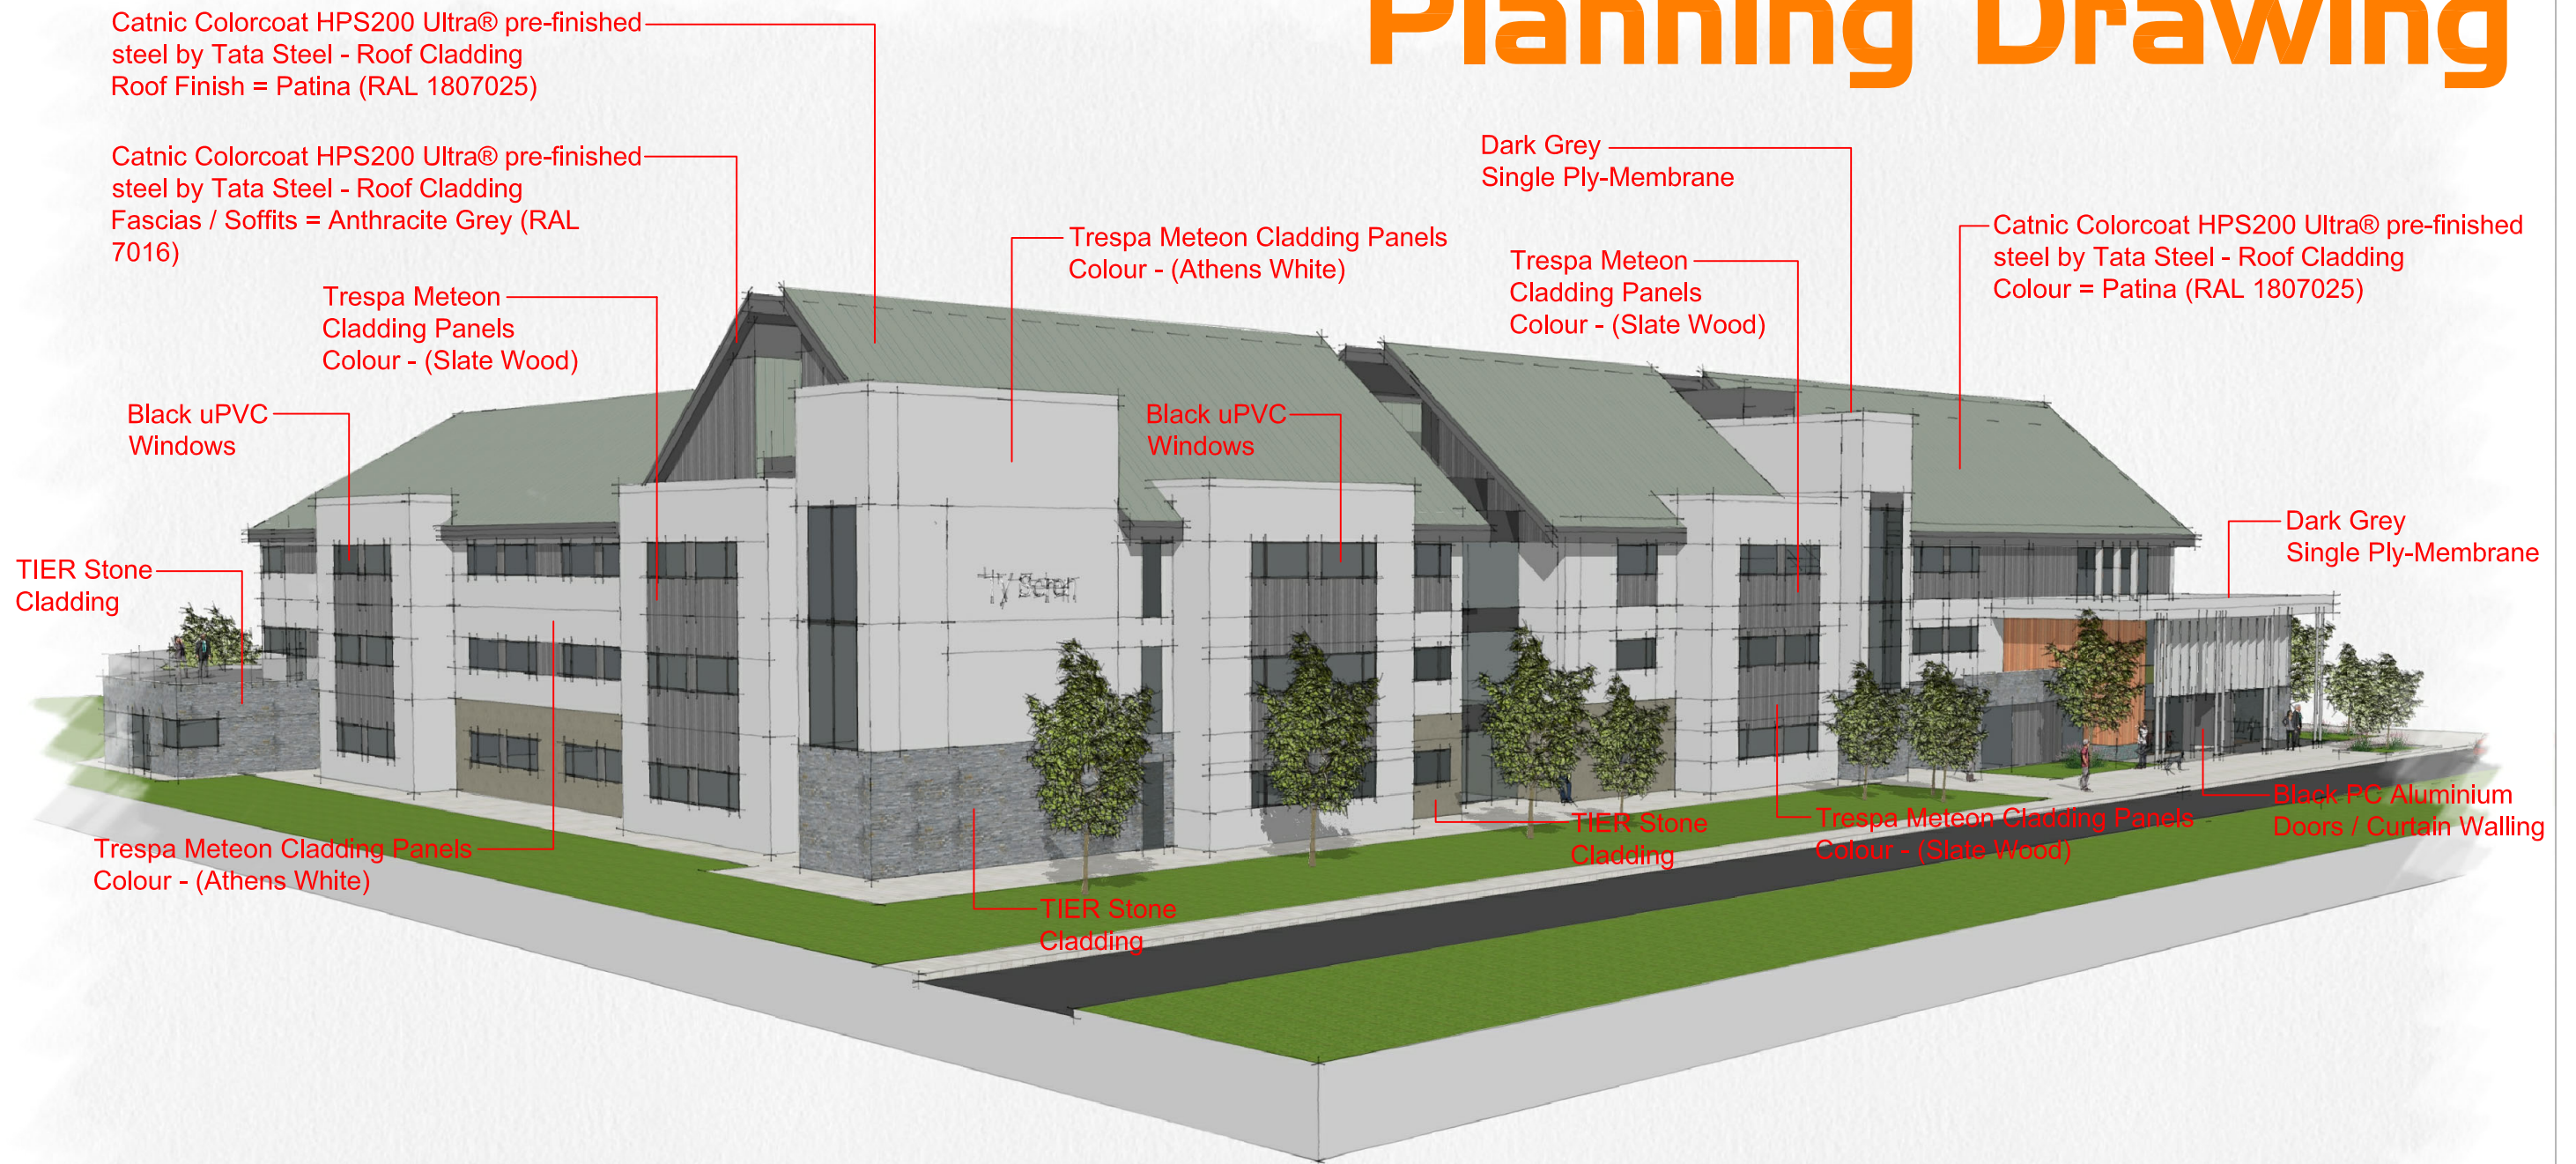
Planning Drawing

Catnic Colorcoat HPS200 Ultra® pre-finished steel by Tata Steel - Roof Cladding Roof Finish = Patina (RAL 1807025)

Catnic Colorcoat HPS200 Ultra® pre-finished steel by Tata Steel - Roof Cladding Fascias / Soffits = Anthracite Grey (RAL 7016)

Dark Grey Single Ply-Membrane

Catnic Colorcoat HPS200 Ultra® pre-finished steel by Tata Steel - Roof Cladding Colour = Patina (RAL 1807025)

Trespa Meteon Cladding Panels Colour - (Athens White)

Trespa Meteon Cladding Panels Colour - (Slate Wood)

Trespa Meteon Cladding Panels Colour - (Slate Wood)

Black uPVC Windows

Black uPVC Windows

Ty Seren

TIER Stone Cladding

Dark Grey Single Ply-Membrane

Black PC Aluminium Doors / Curtain Walling

Trespa Meteon Cladding Panels Colour - (Slate Wood)

TIER Stone Cladding

Trespa Meteon Cladding Panels Colour - (Athens White)

TIER Stone Cladding